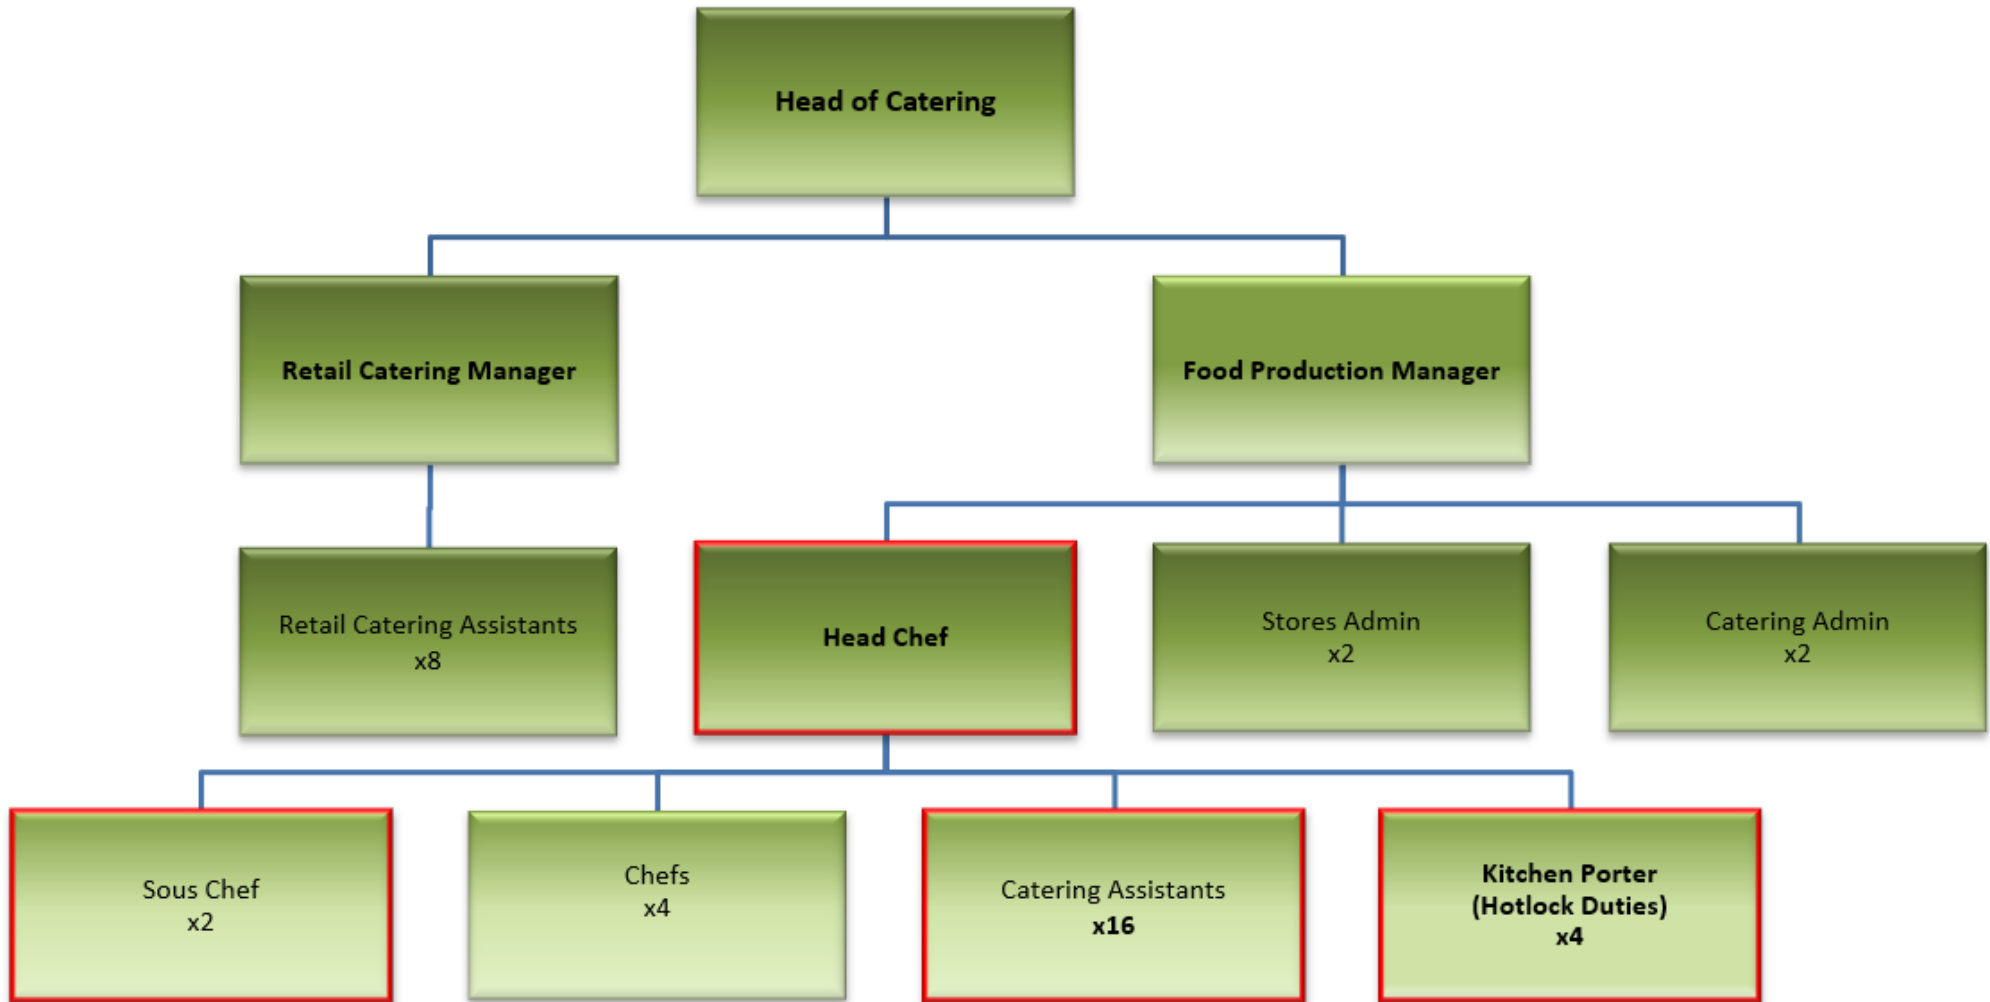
Head of Catering

Retail Catering Manager

Food Production Manager

Retail Catering Assistants
x8

Head Chef

Stores Admin
x2

Catering Admin
x2

Sous Chef
x2

Chefs
x4

Catering Assistants
x16

Kitchen Porter
(Hotlock Duties)
x4